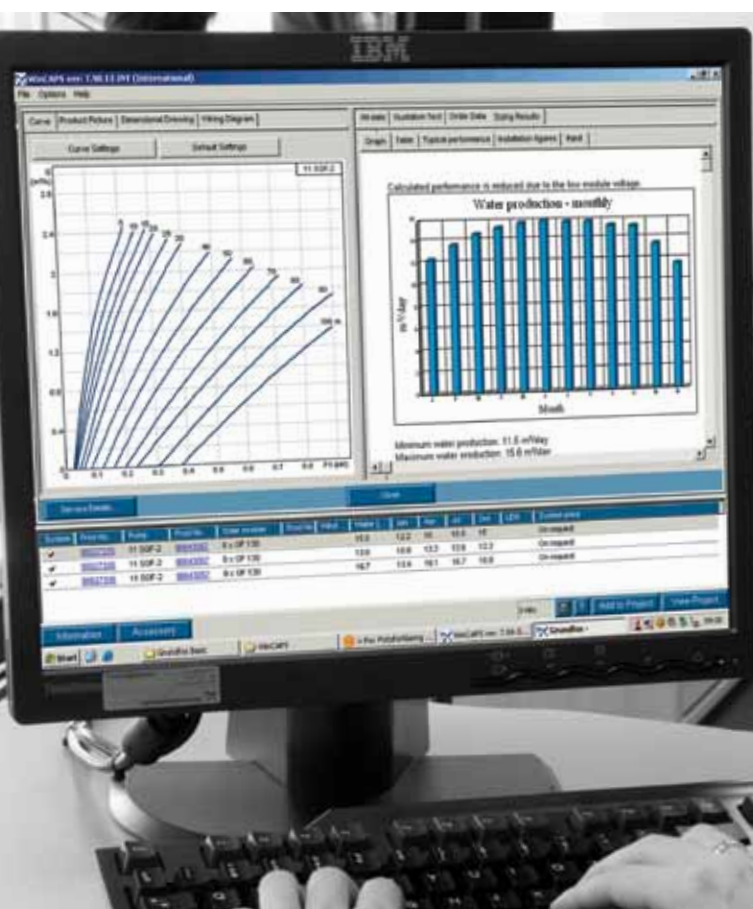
IBM

WinCAPS ver. 7.90.13.INT (International)

File Options Help

Curve | Product Picture | Dimensional Drawing | Wiring Diagram

Curve Settings | Default Settings

11 SQF-2

Calculated performance is reduced due to the low module voltage.

Water production - monthly

m³/day

Month

Minimum water production: 11.5 m³/day
Maximum water production: 15.6 m³/day

Service Details...

Close

| System | Prod No. | Pump | Prod No. | Water module | | | Water | Jan | Apr | Jul | Oct | | System price |
|---|---|---|---|---|---|---|---|---|---|---|---|---|---|
| ✔ | 95027205 | 11 SQF-2 | 95043062 | 8 x GF 130 | | | 13.0 | 12.2 | 16 | 13.5 | 15 | | On request |
| ✔ | 95027205 | 11 SQF-2 | 95043062 | 8 x GF 130 | | | 13.0 | 10.8 | 13.3 | 13.9 | 12.3 | | On request |
| ✔ | 95027205 | 11 SQF-2 | 95043062 | 8 x GF 130 | | | 15.7 | 13.4 | 16.1 | 16.7 | 16.8 | | On request |

Add to Project | View Project

Information | Accessory

Start | Grundfos Basic | WinCAPS | WinCAPS ver. 7.90.0... | Grundfos

ThinkVision

IBM